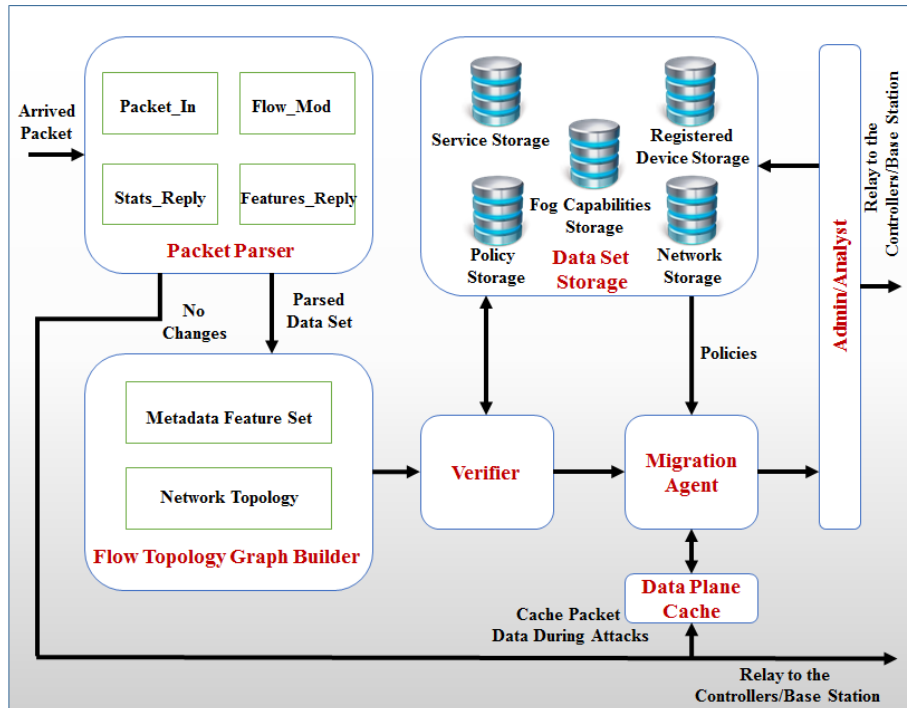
Arrived Packet

Packet_In

Flow_Mod

Stats_Reply

Features_Reply

Packet Parser

No Changes

Parsed Data Set

Service Storage

Registered Device Storage

Fog Capabilities Storage

Policy Storage

Data Set Storage

Network Storage

Admin/Analyst

Relay to the Controllers/Base Station

Policies

Metadata Feature Set

Network Topology

Flow Topology Graph Builder

Verifier

Migration Agent

Data Plane Cache

Cache Packet Data During Attacks

Relay to the Controllers/Base Station